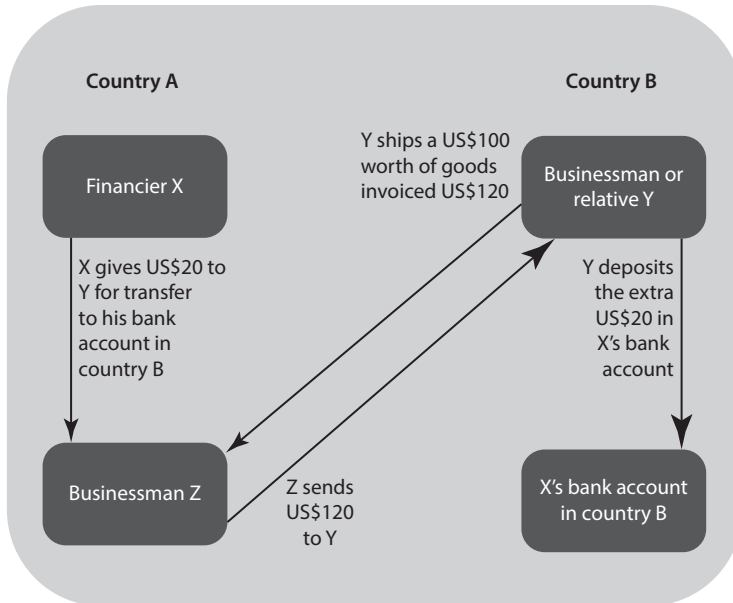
Country A

Country B

Financier X

Y ships a US$100 worth of goods invoiced US$120

Businessman or relative Y

X gives US$20 to Y for transfer to his bank account in country B

Y deposits the extra US$20 in X's bank account

Businessman Z

Z sends US$120 to Y

X's bank account in country B